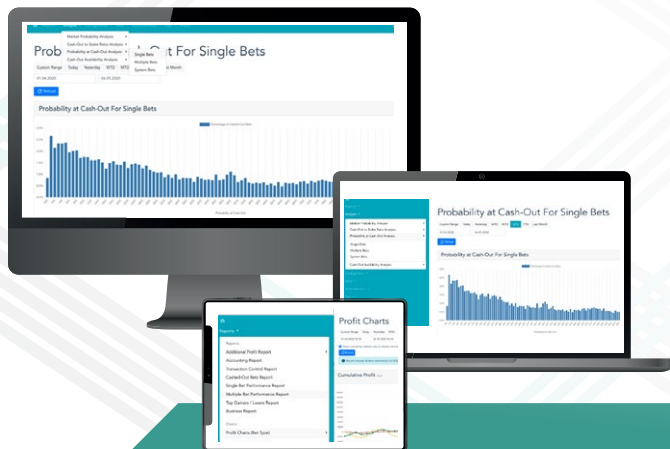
Probability at Cash-Out For Single Bets

Market Probability Analysis
Cash-Out to Stake Ratio Analysis
Probability at Cash-Out Analysis
Cash-Out Availability Analysis

Single Bets
Multiple Bets
System Bets

Custom Range Today Yesterday WTD MTD Last Month

01.04.2020 04.05.2020

Refresh

Probability at Cash-Out For Single Bets

Probability at Cash-Out

Probability at Cash-Out For Single Bets

Market Probability Analysis
Cash-Out to Stake Ratio Analysis
Probability at Cash-Out Analysis
Single Bets
Multiple Bets
System Bets
Cash-Out Availability Analysis

Custom Range Today Yesterday WTD MTD YTD Last Month

Refresh

Probability at Cash-Out For Single Bets

Reports
Additional Profit Report
Accounting Report
Transaction Control Report
Cashed-Out Bets Report
Single Bet Performance Report
Multiple Bet Performance Report
Top Gainers / Losers Report
Business Report
Charts
Profit Charts (Bet Type)

Profit Charts

Custom Range Today Yesterday WTD

Refresh

Cumulative Profit